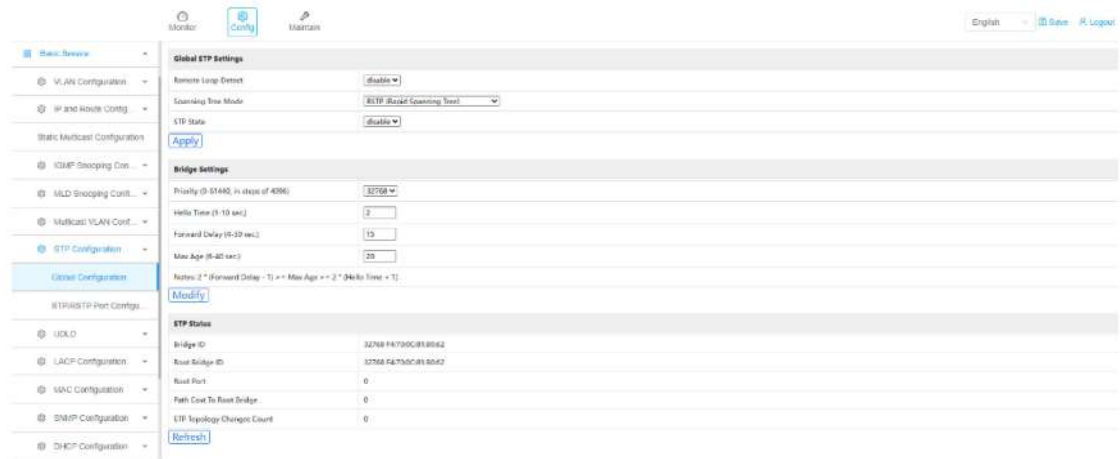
Monitor Config Maintain

English Save Logout

Basic Service

VLAN Configuration

IP and Route Config...

Static Multicast Configuration

IGMP Snooping Con...

MLD Snooping Conf...

Multicast VLAN Conf...

STP Configuration

Global Configuration

RSTP/MSTP Port Configu...

UDLD

LACP Configuration

MAC Configuration

SNMP Configuration

DHCP Configuration

Global STP Settings

| | |
|---|---|
| Remote Loop Detect | disable |
| Spanning Tree Mode | RSTP (Rapid Spanning Tree) |
| STP State | disable |

Apply

Bridge Settings

| | |
|---|---|
| Priority (0-61440, in steps of 4096) | 32768 |
| Hello Time (1-10 sec.) | 2 |
| Forward Delay (4-30 sec.) | 15 |
| Max Age (6-40 sec.) | 20 |

Notes: 2 * (Forward Delay - 1) >= Max Age >= 2 * (Hello Time + 1)

Modify

STP Status

| | |
|---|---|
| Bridge ID | 32768 F4:73:0C:85:80:62 |
| Root Bridge ID | 32768 F4:73:0C:85:80:62 |
| Root Port | 0 |
| Path Cost To Root Bridge | 0 |
| STP Topology Changes Count | 0 |

Refresh